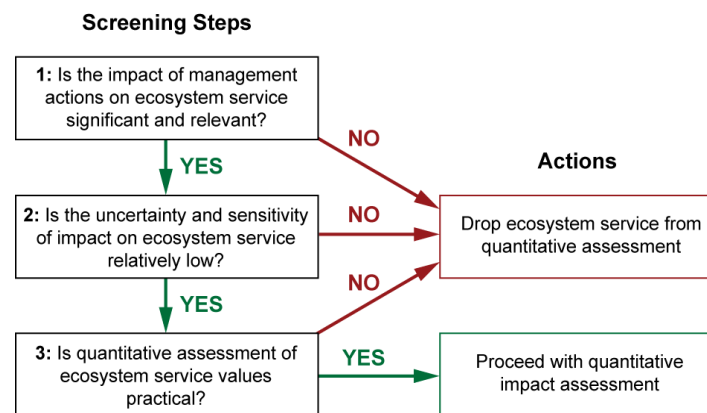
Screening Steps

1: Is the impact of management actions on ecosystem service significant and relevant?

YES

2: Is the uncertainty and sensitivity of impact on ecosystem service relatively low?

YES

3: Is quantitative assessment of ecosystem service values practical?

NO

NO

NO

Actions

Drop ecosystem service from quantitative assessment

YES

Proceed with quantitative impact assessment